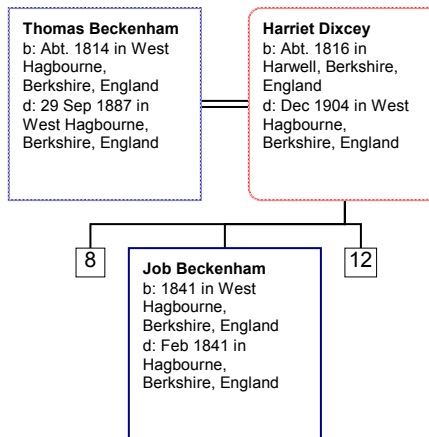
Thomas Beckenham
b: Abt. 1814 in West Hagbourne, Berkshire, England
d: 29 Sep 1887 in West Hagbourne, Berkshire, England

Harriet Dixcey
b: Abt. 1816 in Harwell, Berkshire, England
d: Dec 1904 in West Hagbourne, Berkshire, England

8

Job Beckenham
b: 1841 in West Hagbourne, Berkshire, England
d: Feb 1841 in Hagbourne, Berkshire, England

12